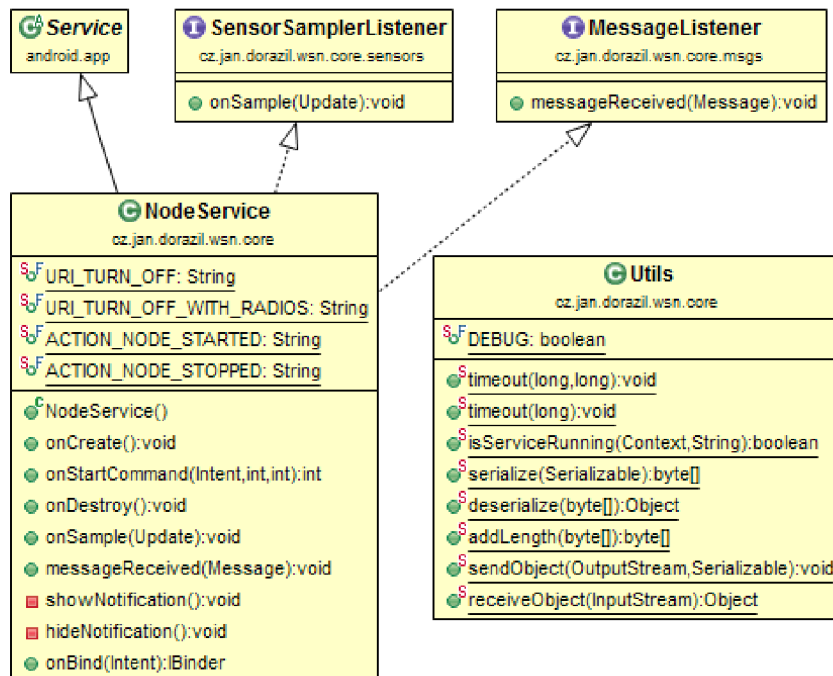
Service
android.app

SensorSamplerListener
cz.jan.dorazil.wsn.core.sensors

onSample(Update):void

MessageListener
cz.jan.dorazil.wsn.core.msgs

messageReceived(Message):void

NodeService
cz.jan.dorazil.wsn.core

URI_TURN_OFF: String
URI_TURN_OFF_WITH_RADIOS: String
ACTION_NODE_STARTED: String
ACTION_NODE_STOPPED: String

NodeService()
onCreate():void
onStartCommand(Intent,int,int):int
onDestroy():void
onSample(Update):void
messageReceived(Message):void
showNotification():void
hideNotification():void
onBind(Intent):IBinder

Utils
cz.jan.dorazil.wsn.core

DEBUG: boolean

timeout(long,long):void
timeout(long):void
isServiceRunning(Context,String):boolean
serialize(Serializable):byte[]
deserialize(byte[]):Object
addLength(byte[]):byte[]
sendObject(OutputStream,Serializable):void
receiveObject(InputStream):Object